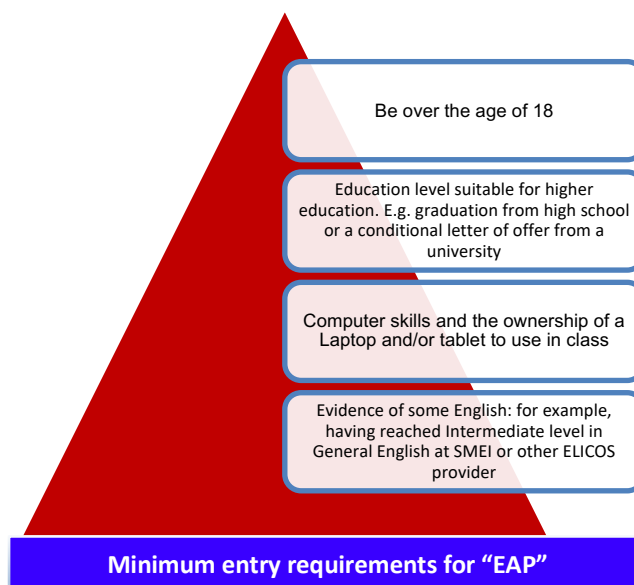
Be over the age of 18

Education level suitable for higher education. E.g. graduation from high school or a conditional letter of offer from a university

Computer skills and the ownership of a Laptop and/or tablet to use in class

Evidence of some English: for example, having reached Intermediate level in General English at SMEI or other ELICOS provider

Minimum entry requirements for "EAP"